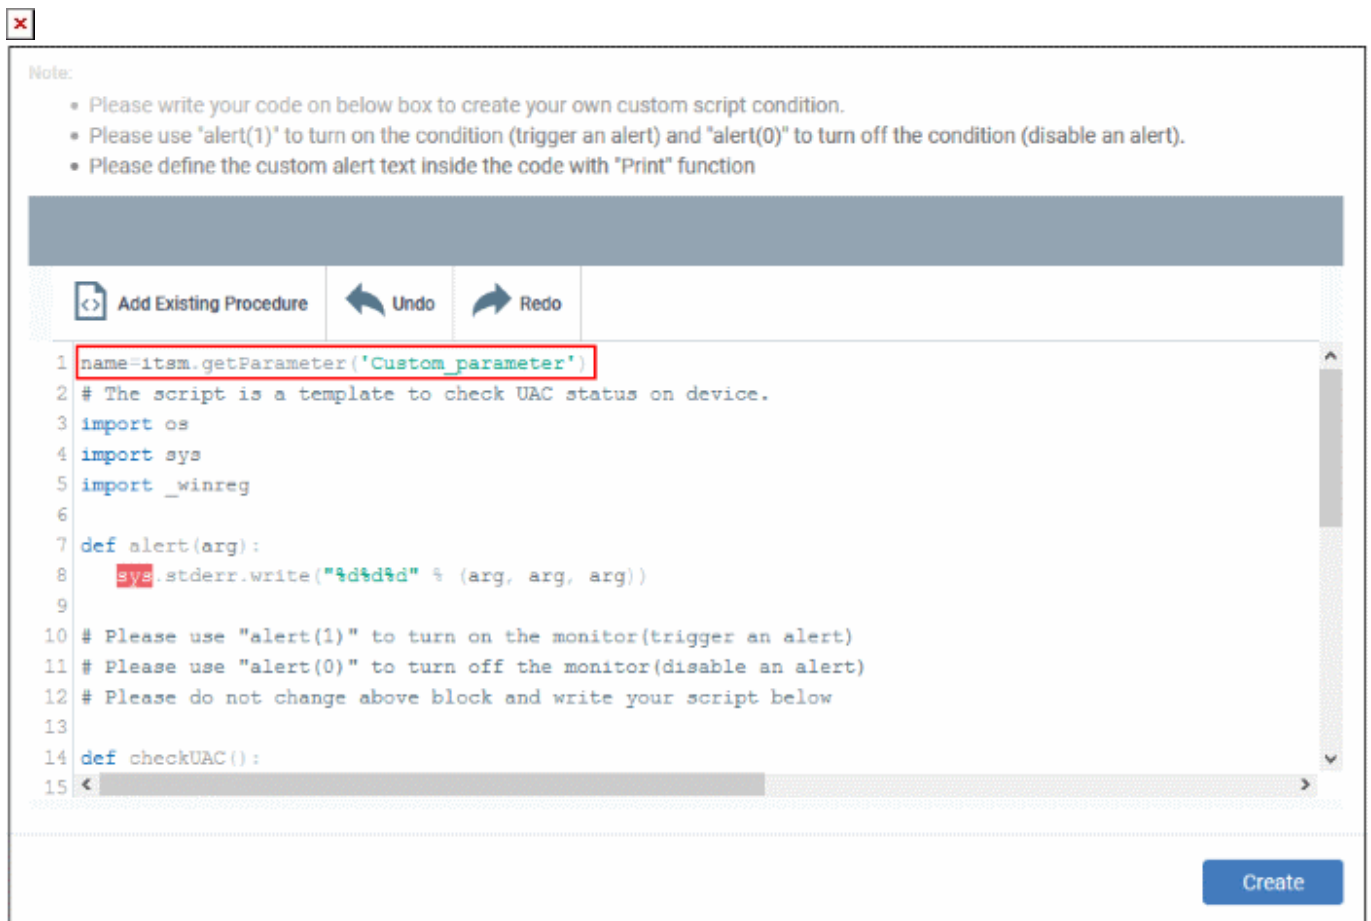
Note:

- Please write your code on below box to create your own custom script condition.
- Please use 'alert(1)' to turn on the condition (trigger an alert) and "alert(0)" to turn off the condition (disable an alert).
- Please define the custom alert text inside the code with "Print" function

Add Existing Procedure Undo Redo

1 name=itsm.getParameter('Custom_parameter')
2 # The script is a template to check UAC status on device.
3 import os
4 import sys
5 import _winreg
6
7 def alert(arg):
8     sys.stderr.write("%d%d%d" % (arg, arg, arg))
9
10 # Please use "alert(1)" to turn on the monitor(trigger an alert)
11 # Please use "alert(0)" to turn off the monitor(disable an alert)
12 # Please do not change above block and write your script below
13
14 def checkUAC():
15

Create